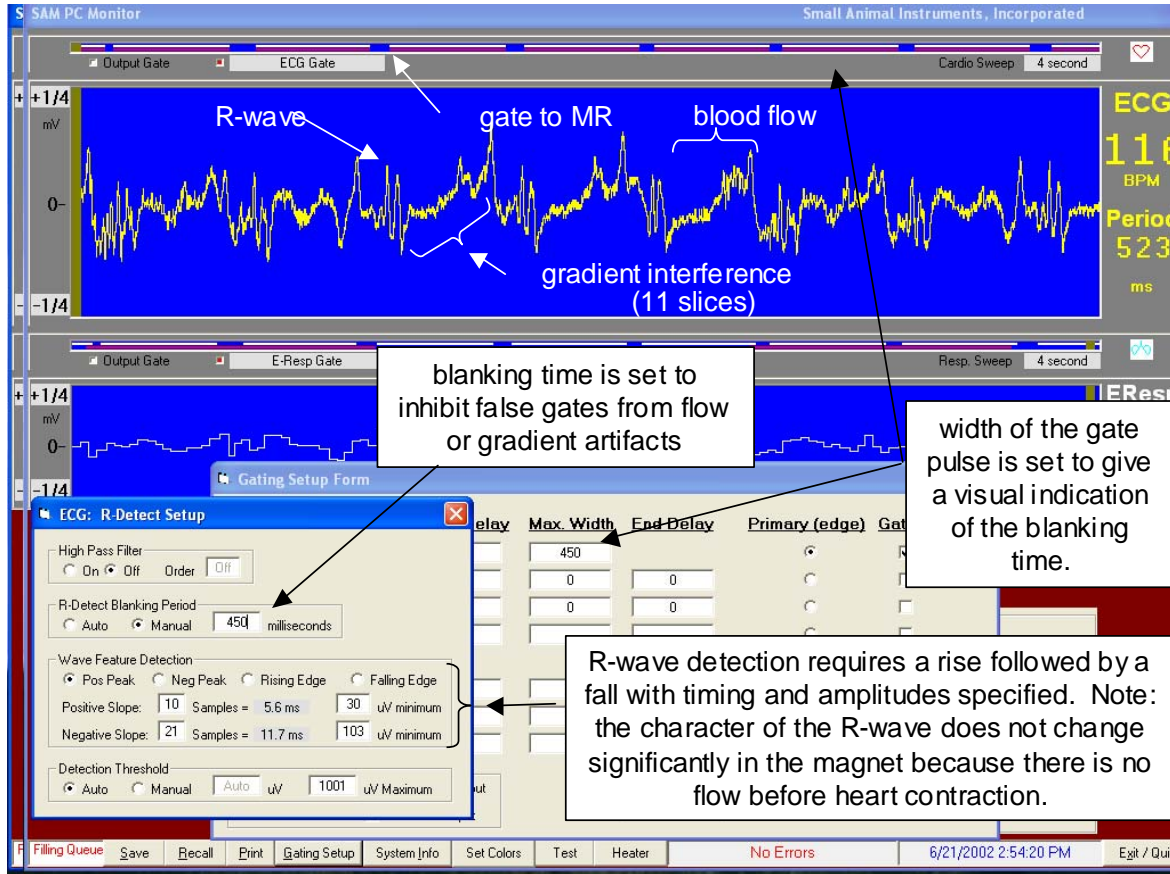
SAM PC Monitor

Small Animal Instruments, Incorporated

Output Gate

ECG Gate

Cardio Sweep 4 second

+1/4

mV

0-

-1/4

R-wave

gate to MR

blood flow

gradient interference (11 slices)

ECG

116

BPM

Period

523

ms

Output Gate

E-Resp Gate

Resp. Sweep 4 second

+1/4

mV

0-

-1/4

EResp

blanking time is set to inhibit false gates from flow or gradient artifacts

width of the gate pulse is set to give a visual indication of the blanking time.

Gating Setup Form

ECG: R-Detect Setup

High Pass Filter

On Off Order Off

R-Detect Blanking Period

Auto Manual 450 milliseconds

Wave Feature Detection

Pos Peak Neg Peak Rising Edge Falling Edge

Positive Slope: 10 Samples = 5.6 ms 30 uV minimum

Negative Slope: 21 Samples = 11.7 ms 103 uV minimum

Detection Threshold

Auto Manual Auto uV 1001 uV Maximum

elay Max. Width End Delay Primary (edge) Gat

450

0 0

0 0

R-wave detection requires a rise followed by a fall with timing and amplitudes specified. Note: the character of the R-wave does not change significantly in the magnet because there is no flow before heart contraction.

Filling Queue Save Recall Print Gating Setup System Info Set Colors Test Heater No Errors 6/21/2002 2:54:20 PM Exit / Qui